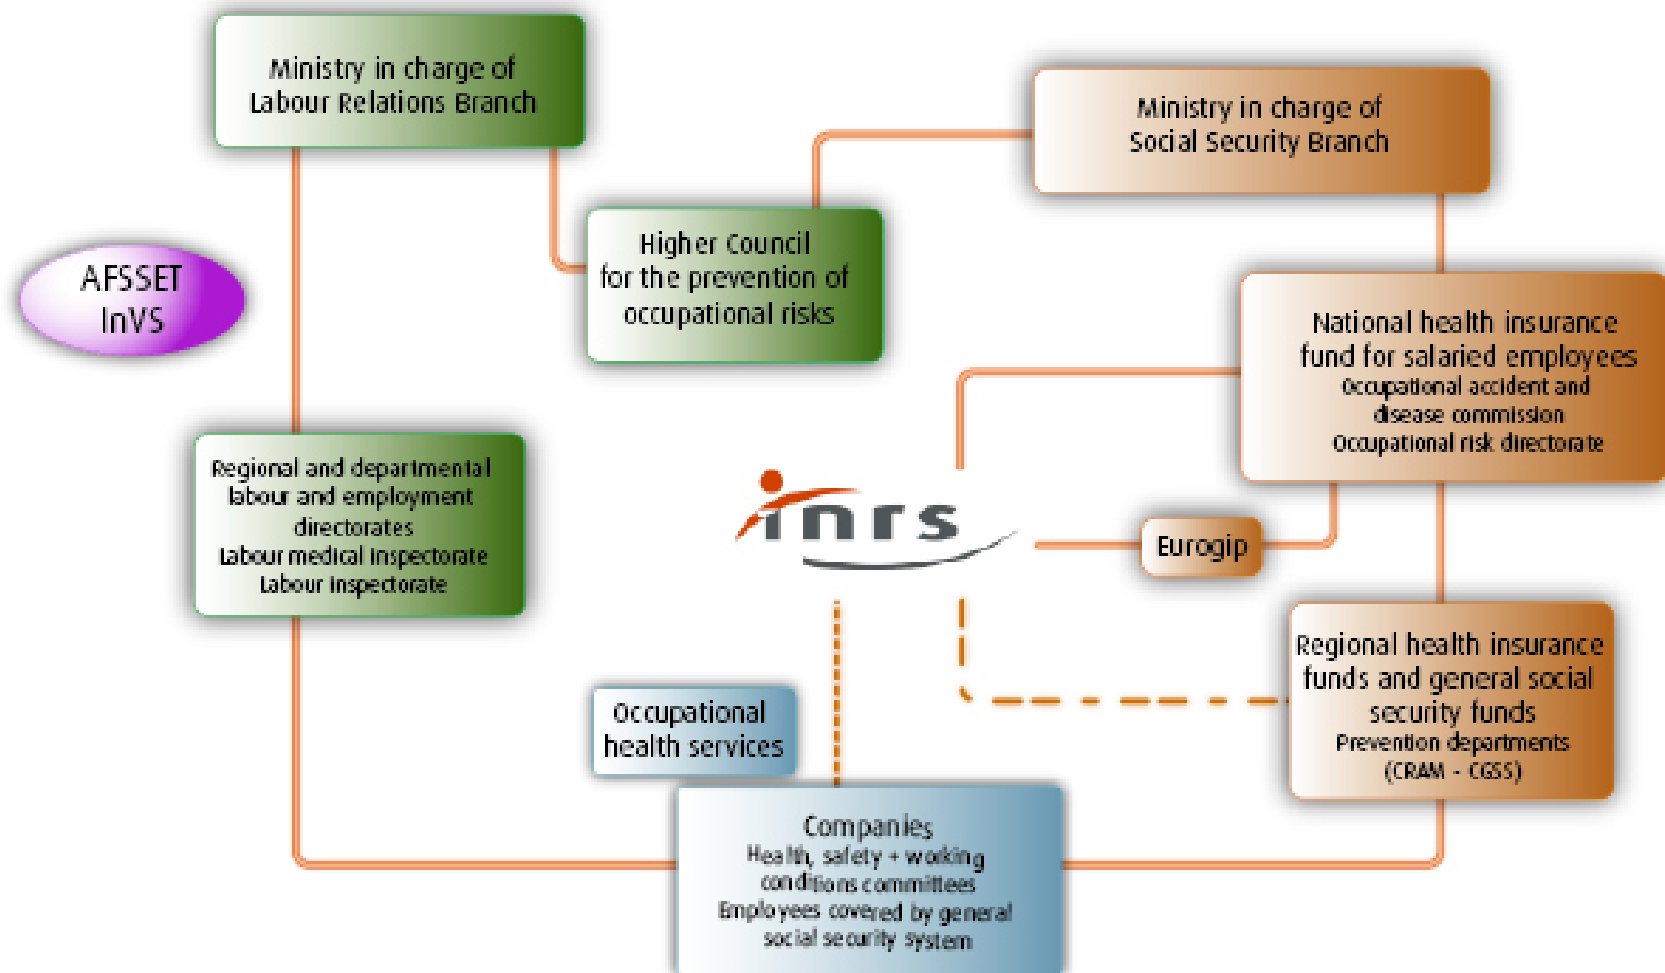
Ministry in charge of Labour Relations Branch

Ministry in charge of Social Security Branch

AFSSET InVS

Higher Council for the prevention of occupational risks

National health insurance fund for salaried employees
Occupational accident and disease commission
Occupational risk directorate

Regional and departmental labour and employment directorates
Labour medical Inspectorate
Labour Inspectorate

inrs

Eurogip

Regional health insurance funds and general social security funds
Prevention departments
(CRAM - CGSS)

Occupational health services

Companies
Health, safety + working conditions committees
Employees covered by general social security system